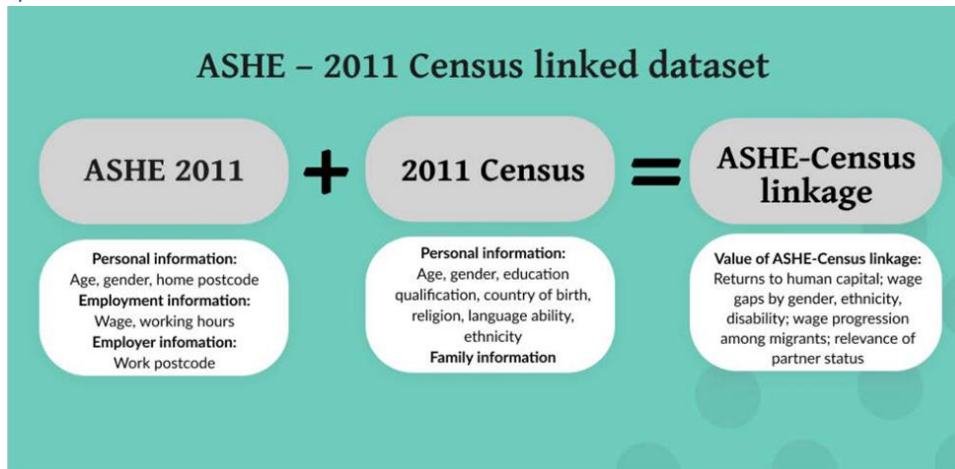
ASHE – 2011 Census linked dataset

ASHE 2011

+

2011 Census

=

ASHE-Census linkage

Personal information:
Age, gender, home postcode
Employment information:
Wage, working hours
Employer infomation:
Work postcode

Personal information:
Age, gender, education qualification, country of birth, religion, language ability, ethnicity
Family information

Value of ASHE-Census linkage:
Returns to human capital; wage gaps by gender, ethnicity, disability; wage progression among migrants; relevance of partner status